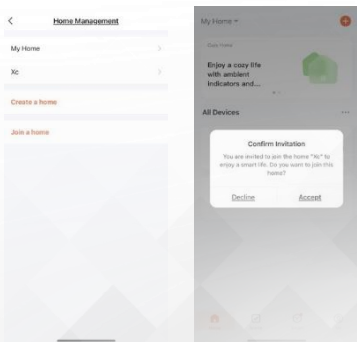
<

Home Management

My Home >

Xc >

Create a home

Join a home

My Home ▾

Cozy home

Enjoy a cozy life with ambient indicators and...

All Devices

Confirm Invitation

You are invited to join the home "Xc" to enjoy a smart life. Do you want to join this home?

Decline

Accept